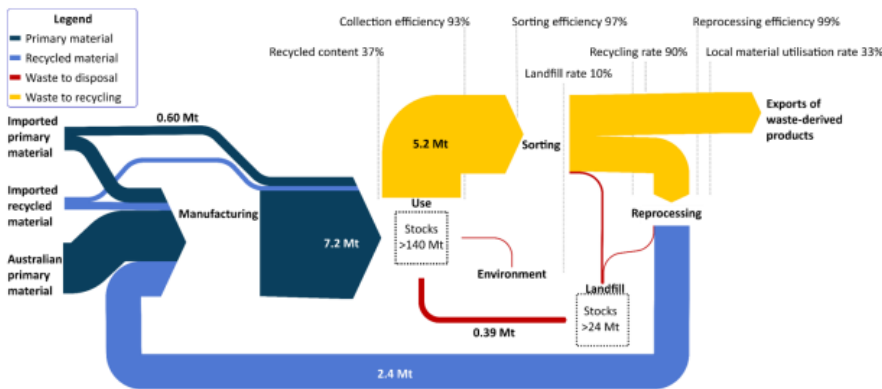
Legend
Primary material
Recycled material
Waste to disposal
Waste to recycling

Collection efficiency 93%
Sorting efficiency 97%
Reprocessing efficiency 99%
Recycled content 37%
Landfill rate 10%
Recycling rate 90%
Local material utilisation rate 33%

Imported primary material
0.60 Mt
Imported recycled material
Manufacturing
Australian primary material
7.2 Mt
5.2 Mt
Use
Stocks >140 Mt
Sorting
Exports of waste-derived products
Reprocessing
Environment
Landfill
Stocks >24 Mt
0.39 Mt
2.4 Mt